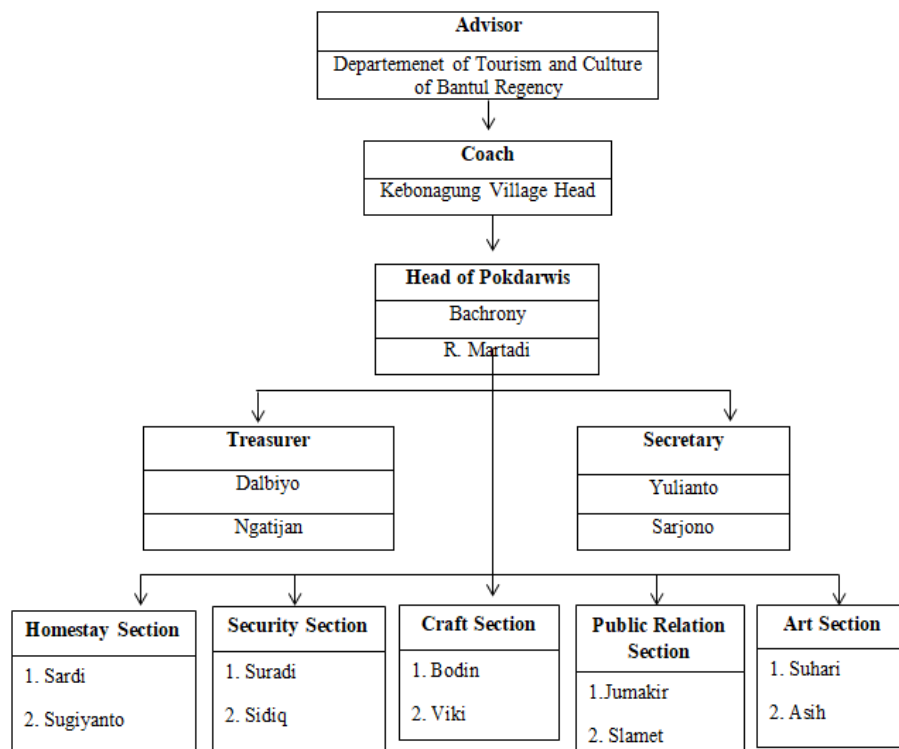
Advisor
Departemenet of Tourism and Culture of Bantul Regency

Coach
Kebonagung Village Head

Head of Pokdarwis
Bachrony
R. Martadi

Treasurer
Dalbiyo
Ngatijan

Secretary
Yulianto
Sarjono

Homestay Section
1. Sardi
2. Sugiyanto

Security Section
1. Suradi
2. Sidiq

Craft Section
1. Bodin
2. Viki

Public Relation Section
1.Jumakir
2. Slamet

Art Section
1. Suhari
2. Asih